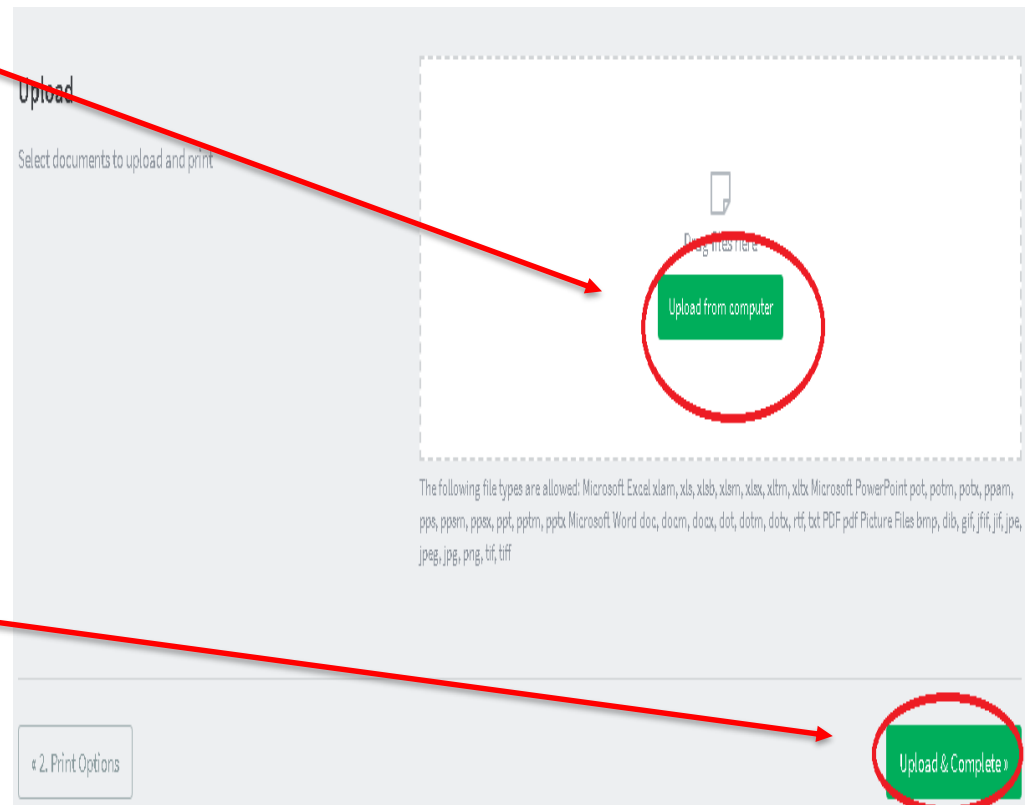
Upload

Select documents to upload and print

Drag files here

Upload from computer

The following file types are allowed: Microsoft Excel xlam, xls, xlsb, xlsm, xlsx, xltm, xltx Microsoft PowerPoint pot, potm, potx, ppam, pps, ppsm, ppsx, ppt, pptm, pptx Microsoft Word doc, docm, docx, dot, dotm, dotx, rtf, txt PDF pdf Picture Files bmp, dib, gif, jfif, jif, jpe, jpeg, jpg, png, tif, tiff

« 2. Print Options

Upload & Complete »